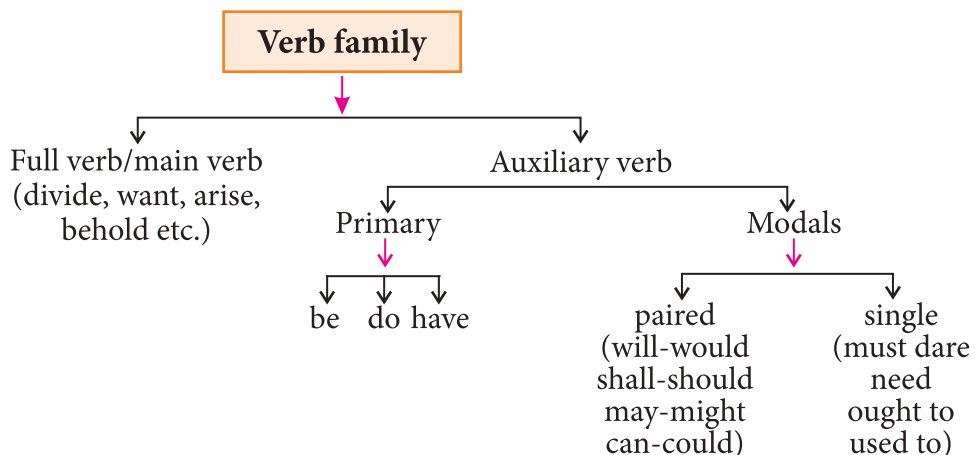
Verb family

Full verb/main verb (divide, want, arise, behold etc.)

Auxiliary verb

Primary

be do have

Modals

paired (will-would shall-should may-might can-could)

single (must dare need ought to used to)